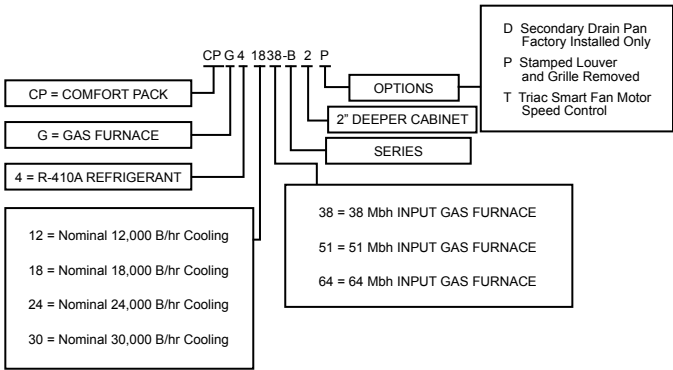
CP G 4 18 38-B 2 P

D Secondary Drain Pan Factory Installed Only
P Stamped Louver and Grille Removed
T Triac Smart Fan Motor Speed Control

OPTIONS

2" DEEPER CABINET

SERIES

CP = COMFORT PACK

G = GAS FURNACE

4 = R-410A REFRIGERANT

38 = 38 Mbh INPUT GAS FURNACE

51 = 51 Mbh INPUT GAS FURNACE

64 = 64 Mbh INPUT GAS FURNACE

12 = Nominal 12,000 B/hr Cooling

18 = Nominal 18,000 B/hr Cooling

24 = Nominal 24,000 B/hr Cooling

30 = Nominal 30,000 B/hr Cooling